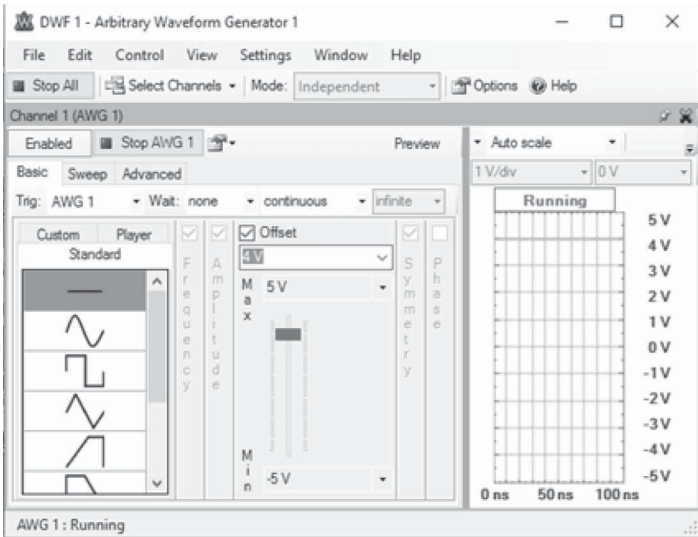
DWF 1 - Arbitrary Waveform Generator 1

File Edit Control View Settings Window Help

Stop All Select Channels Mode: Independent Options Help

Channel 1 (AWG 1)

Enabled Stop AWG 1 Preview

Basic Sweep Advanced

Trig: AWG 1 Wait: none continuous infinite

Custom Player Standard

Frequency

Amplitude

Offset

4 V

Max 5 V

Min -5 V

Symmetry

Phase

Auto scale

1 V/div 0 V

Running

5 V
4 V
3 V
2 V
1 V
0 V
-1 V
-2 V
-3 V
-4 V
-5 V

0 ns 50 ns 100 ns

AWG 1 : Running